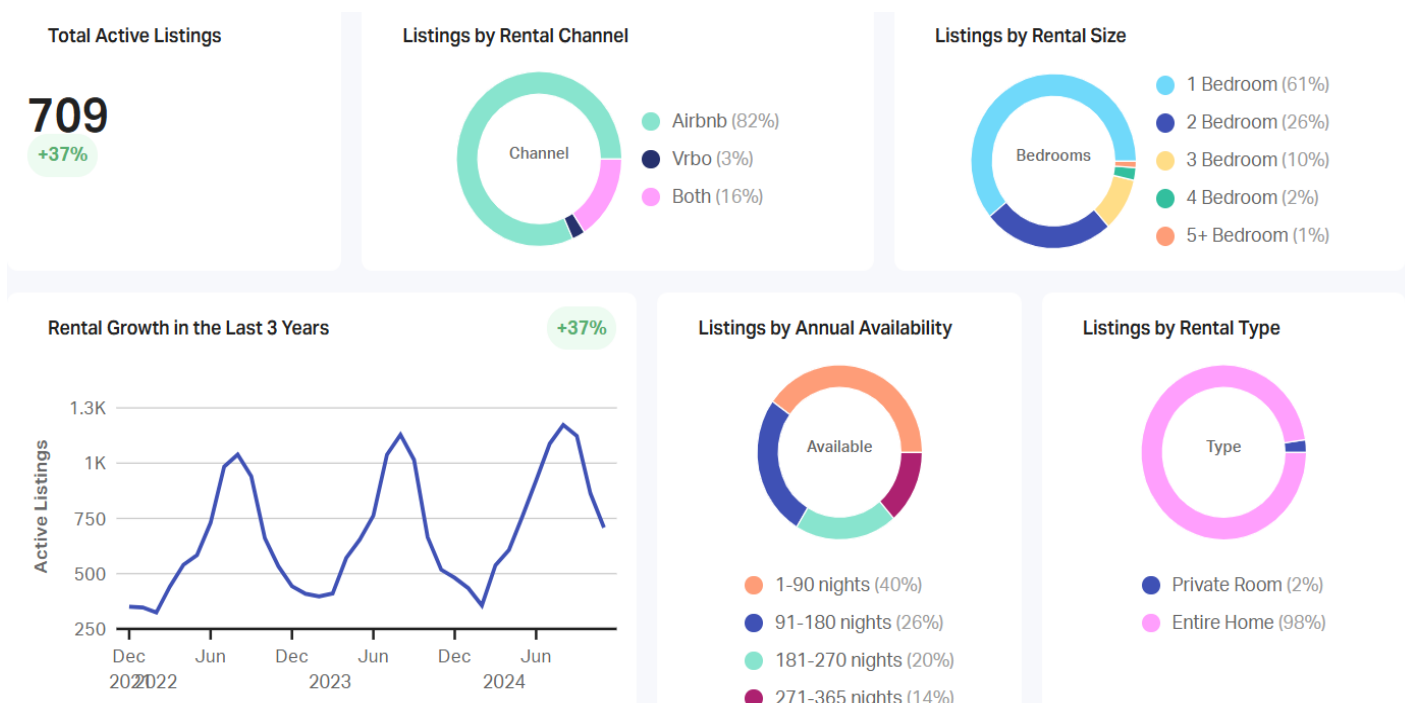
Total Active Listings

709

+37%

Listings by Rental Channel

Channel

Airbnb (82%)
Vrbo (3%)
Both (16%)

Listings by Rental Size

Bedrooms

1 Bedroom (61%)
2 Bedroom (26%)
3 Bedroom (10%)
4 Bedroom (2%)
5+ Bedroom (1%)

Rental Growth in the Last 3 Years

+37%

Active Listings

1.3K
1K
750
500
250

Dec 2021 2022 Jun Dec 2023 Jun Dec 2024 Jun

Listings by Annual Availability

Available

1-90 nights (40%)
91-180 nights (26%)
181-270 nights (20%)
271-365 nights (14%)

Listings by Rental Type

Type

Private Room (2%)
Entire Home (98%)